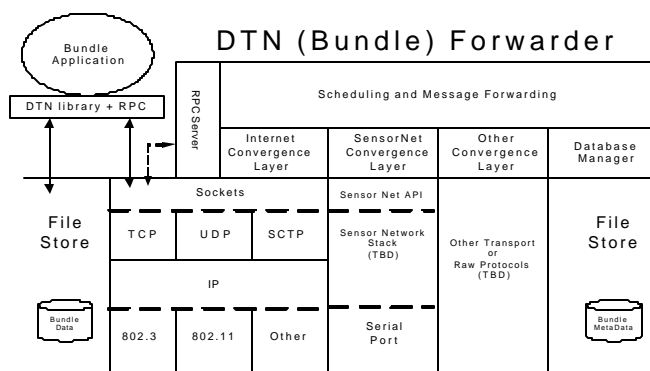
Bundle Application

DTN library + RPC

DTN (Bundle) Forwarder

RPC Server

Scheduling and Message Forwarding

Internet Convergence Layer

SensorNet Convergence Layer

Other Convergence Layer

Database Manager

File Store

Sockets

Sensor Net API

File Store

TCP

UDP

SCTP

Sensor Network Stack (TBD)

Other Transport or Raw Protocols (TBD)

IP

Bundle Data

802.3

802.11

Other

Serial Port

Bundle MetaData